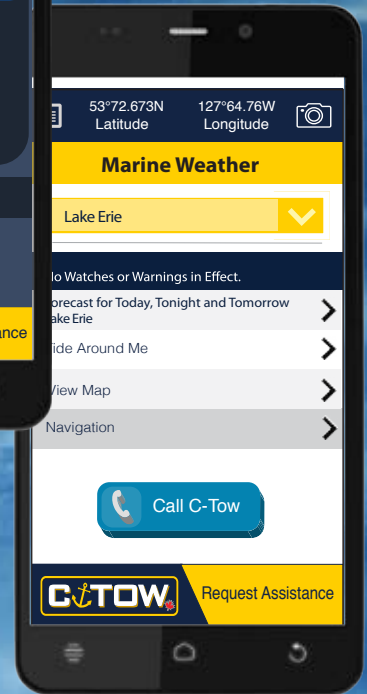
ance

53°72.673N Latitude

127°64.76W Longitude

Marine Weather

Lake Erie

lo Watches or Warnings in Effect.

orecast for Today, Tonight and Tomorrow ake Erie

ide Around Me

View Map

Navigation

Call C-Tow

C-TOW

Request Assistance